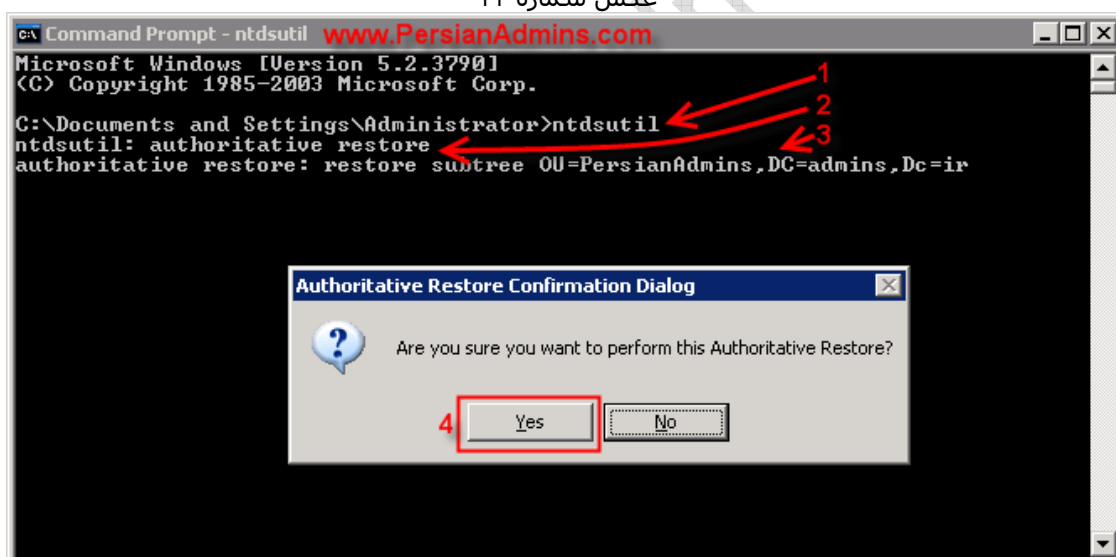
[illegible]

Command Prompt - ntdsutil www.PersianAdmins.com

Microsoft Windows [Version 5.2.3790]
(C) Copyright 1985-2003 Microsoft Corp.

C:\Documents and Settings\Administrator>ntdsutil
ntdsutil: authoritative restore
authoritative restore: restore subtree OU=PersianAdmins,DC=admins,Dc=ir

1
2
3

Authoritative Restore Confirmation Dialog

Are you sure you want to perform this Authoritative Restore?

4 Yes No